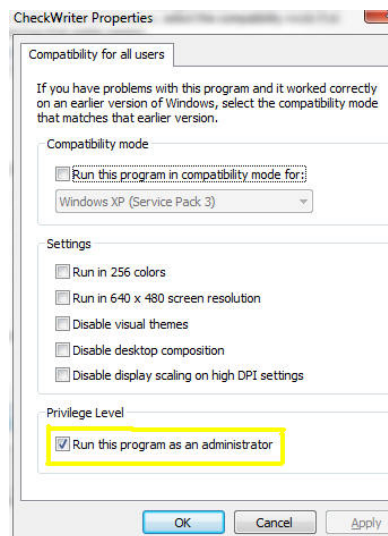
CheckWriter Properties

Compatibility for all users

If you have problems with this program and it worked correctly on an earlier version of Windows, select the compatibility mode that matches that earlier version.

Compatibility mode

Run this program in compatibility mode for:

Windows XP (Service Pack 3)

Settings

Run in 256 colors

Run in 640 x 480 screen resolution

Disable visual themes

Disable desktop composition

Disable display scaling on high DPI settings

Privilege Level

Run this program as an administrator

OK

Cancel

Apply